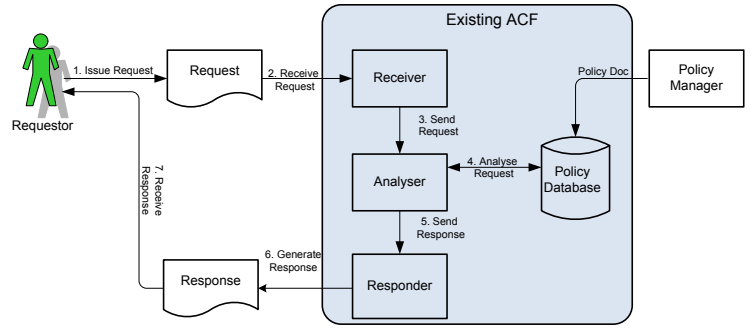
Existing ACF

Requestor

1. Issue Request

Request

2. Receive Request

Receiver

Policy Doc

Policy Manager

3. Send Request

4. Analyse Request

Analyser

Policy Database

5. Send Response

7. Receive Response

6. Generate Response

Response

Responder